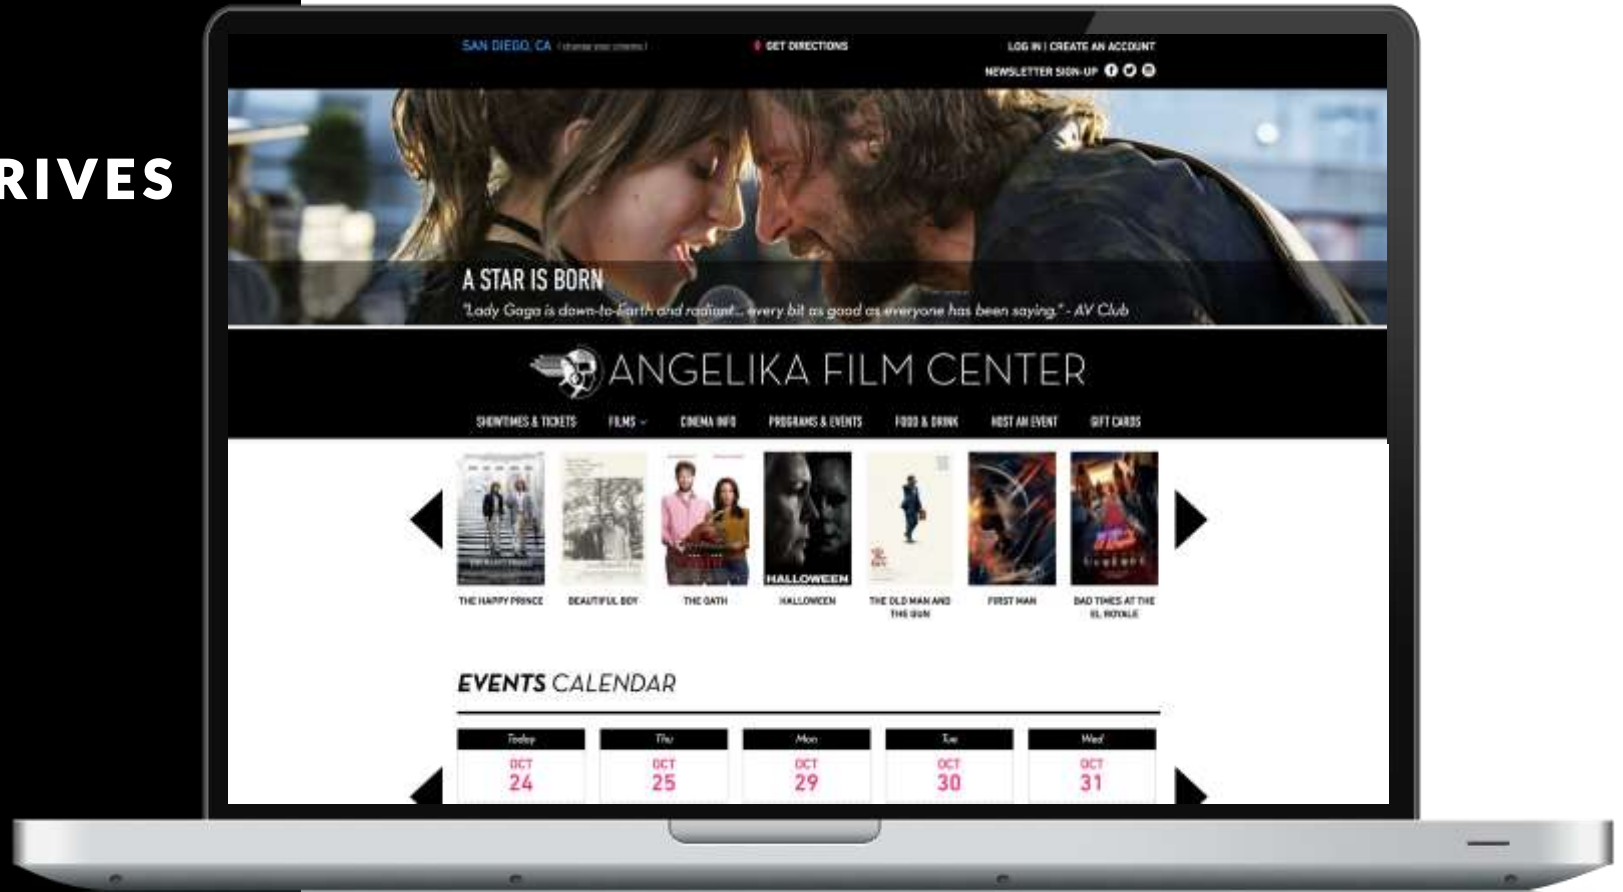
RIVES

SAN DIEGO, CA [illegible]

GET DIRECTIONS

LOG IN | CREATE AN ACCOUNT

NEWSLETTER SIGN-UP

A STAR IS BORN

"Lady Gaga is down-to-earth and radiant... every bit as good as everyone has been saying." - AV Club

ANGELIKA FILM CENTER

SHOWTIMES & TICKETS FILMS CINEMA INFO PROGRAMS & EVENTS FOOD & DRINK HOST AN EVENT GIFT CARDS

HALLOWEEN

THE HAPPY PRINCE BEAUTIFUL BOY THE OATH HALLOWEEN THE OLD MAN AND THE GUN FIRST MAN BAD TIMES AT THE EL ROYALE

EVENTS CALENDAR

| Today | Thu | Mon | Tue | Wed |
|---|---|---|---|---|
| OCT 24 | OCT 25 | OCT 29 | OCT 30 | OCT 31 |